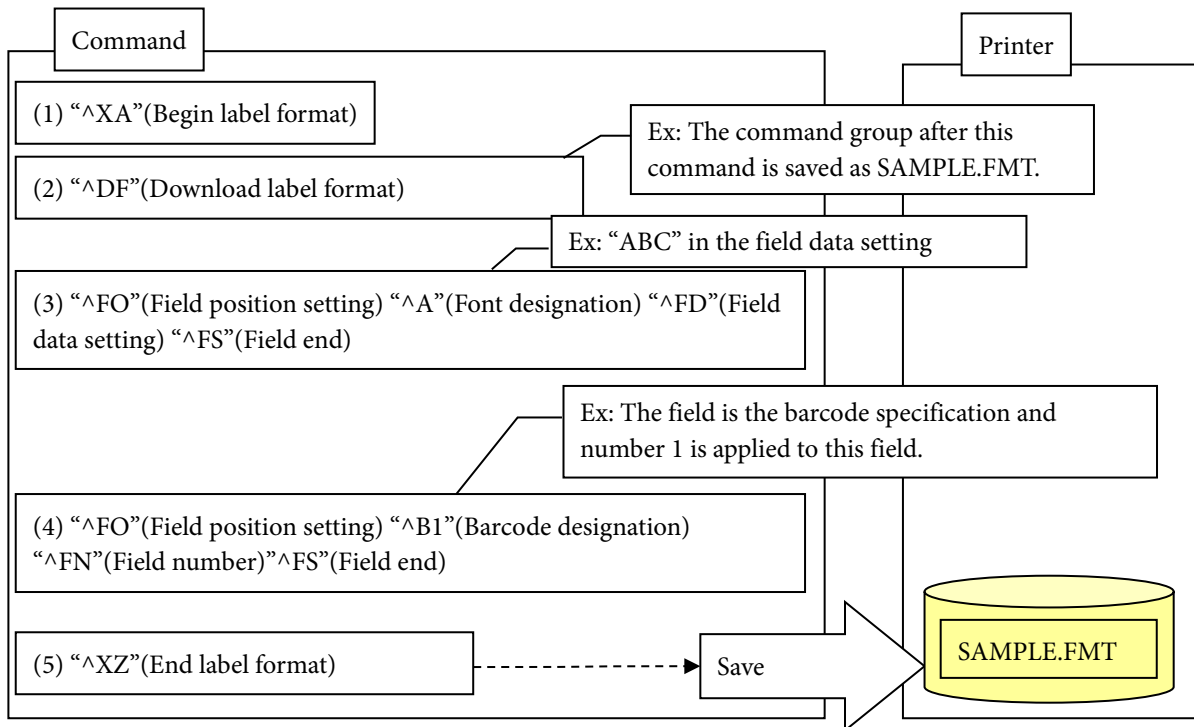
Command

Printer

(1) “^XA”(Begin label format)

Ex: The command group after this command is saved as SAMPLE.FMT.

(2) “^DF”(Download label format)

Ex: “ABC” in the field data setting

(3) “^FO”(Field position setting) “^A”(Font designation) “^FD”(Field data setting) “^FS”(Field end)

Ex: The field is the barcode specification and number 1 is applied to this field.

(4) “^FO”(Field position setting) “^B1”(Barcode designation) “^FN”(Field number)”^FS”(Field end)

(5) “^XZ”(End label format)

Save

SAMPLE.FMT